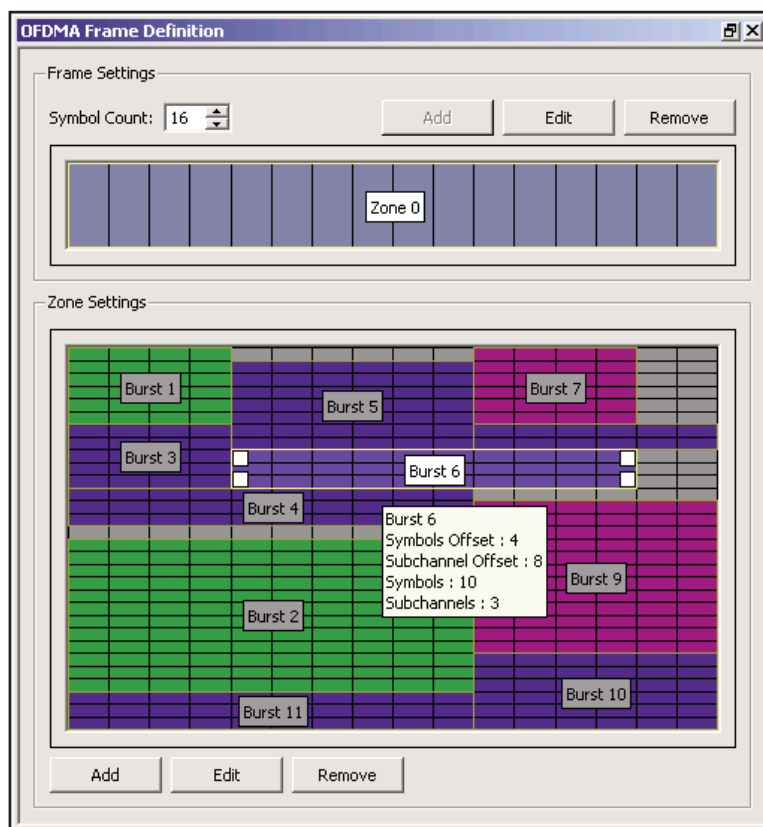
OFDMA Frame Definition

Frame Settings

Symbol Count: 16

Add Edit Remove

Zone 0

Zone Settings

Burst 1

Burst 5

Burst 7

Burst 3

Burst 6

Burst 4

Burst 6
Symbols Offset : 4
Subchannel Offset : 8
Symbols : 10
Subchannels : 3

Burst 9

Burst 2

Burst 10

Burst 11

Add Edit Remove